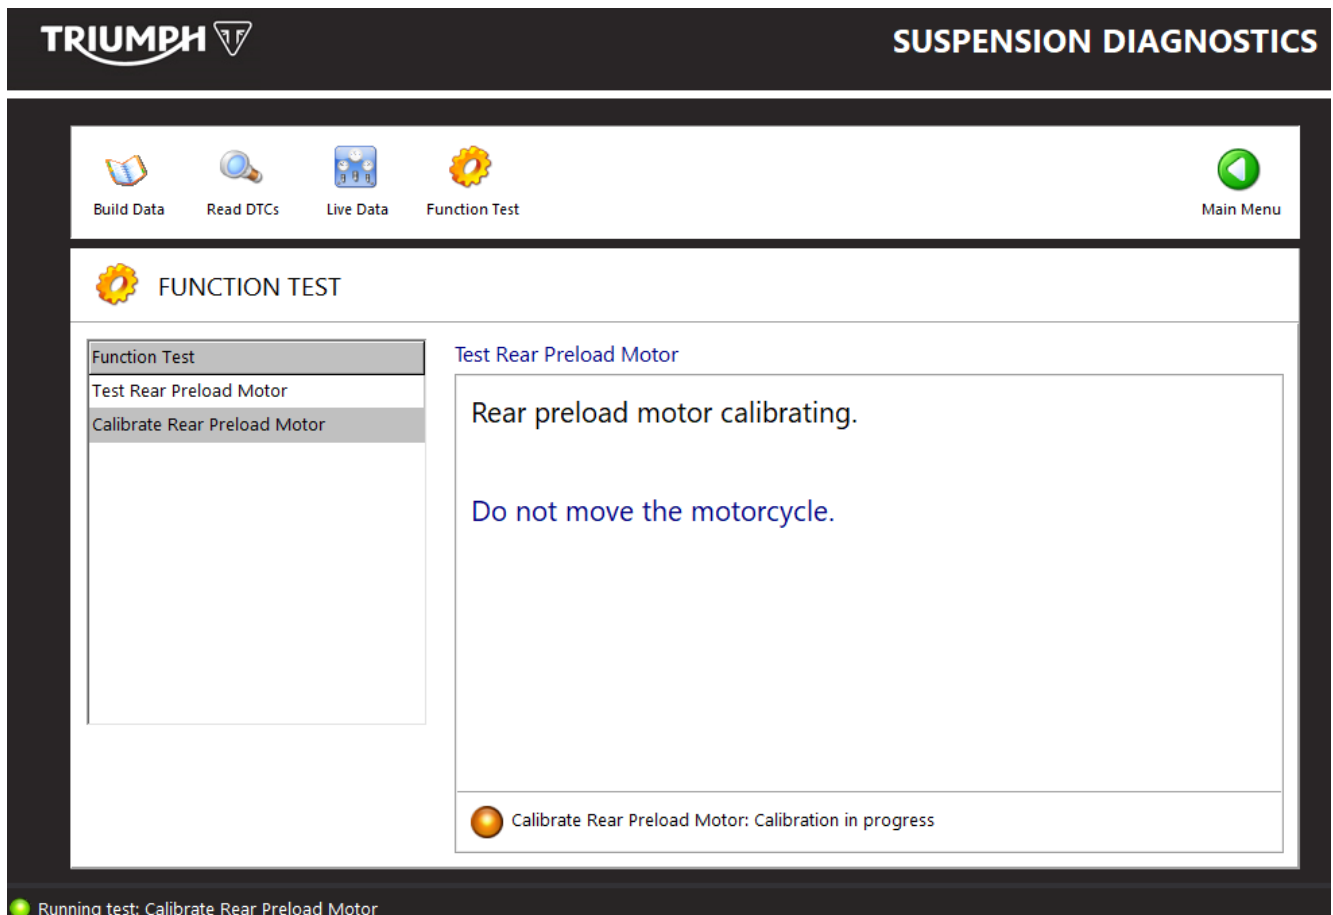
TRIUMPH

SUSPENSION DIAGNOSTICS

Build Data
Read DTCs
Live Data
Function Test
Main Menu

FUNCTION TEST

Function Test
Test Rear Preload Motor
Calibrate Rear Preload Motor

Test Rear Preload Motor

Rear preload motor calibrating.

Do not move the motorcycle.

Calibrate Rear Preload Motor: Calibration in progress

Running test: Calibrate Rear Preload Motor